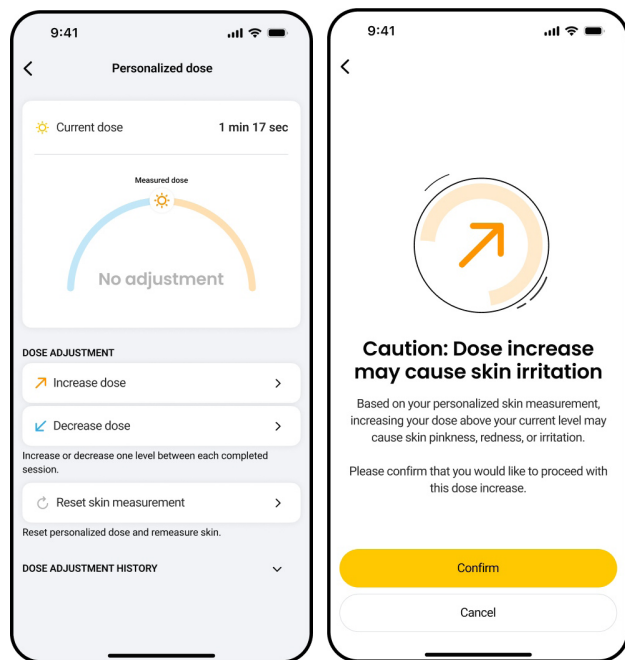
9:41

Personalized dose

Current dose 1 min 17 sec

Measured dose

No adjustment

DOSE ADJUSTMENT

Increase dose

Decrease dose

Increase or decrease one level between each completed session.

Reset skin measurement

Reset personalized dose and remeasure skin.

DOSE ADJUSTMENT HISTORY

9:41

Caution: Dose increase may cause skin irritation

Based on your personalized skin measurement, increasing your dose above your current level may cause skin pinkness, redness, or irritation.

Please confirm that you would like to proceed with this dose increase.

Confirm

Cancel